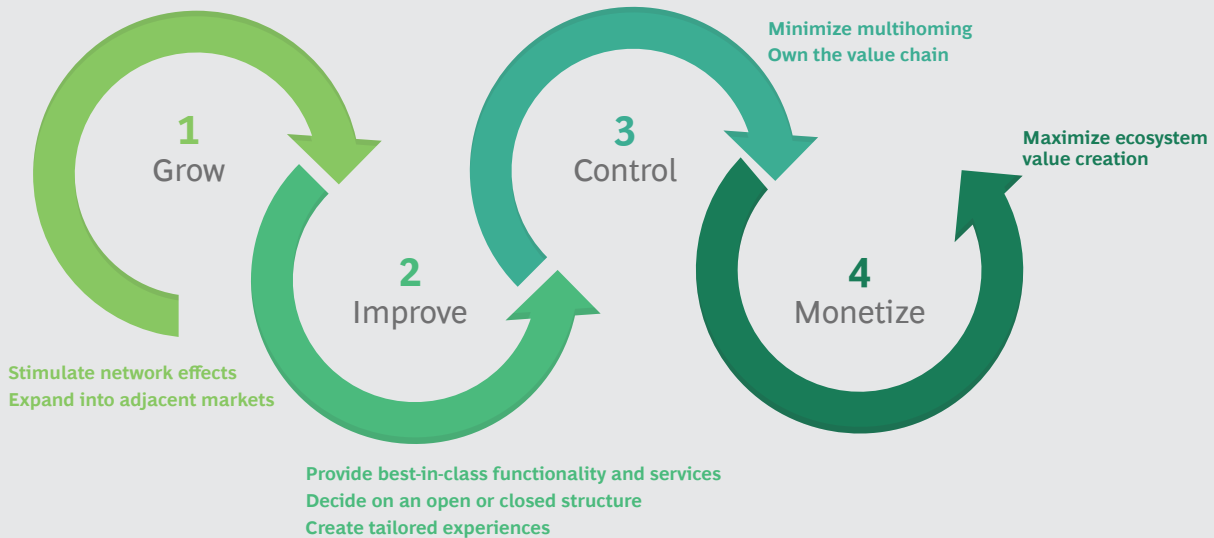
Minimize multihoming
Own the value chain

1
Grow

3
Control

Maximize ecosystem value creation

2
Improve

4
Monetize

Stimulate network effects
Expand into adjacent markets

Provide best-in-class functionality and services
Decide on an open or closed structure
Create tailored experiences